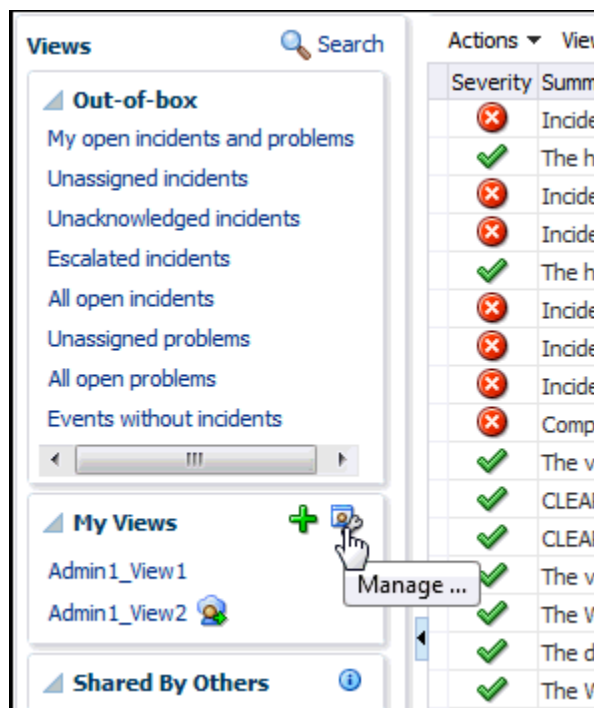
Views
Search

Out-of-box
My open incidents and problems
Unassigned incidents
Unacknowledged incidents
Escalated incidents
All open incidents
Unassigned problems
All open problems
Events without incidents

My Views
Admin1_View1
Admin1_View2
Manage ...

Shared By Others

Actions ▼ View

| Severity | Summ |
|---|---|
| | Incide |
| | The h |
| | Incide |
| | Incide |
| | The h |
| | Incide |
| | Incide |
| | Incide |
| | Comp |
| | The v |
| | CLEAI |
| | CLEAI |
| | The v |
| | The W |
| | The d |
| | The W |